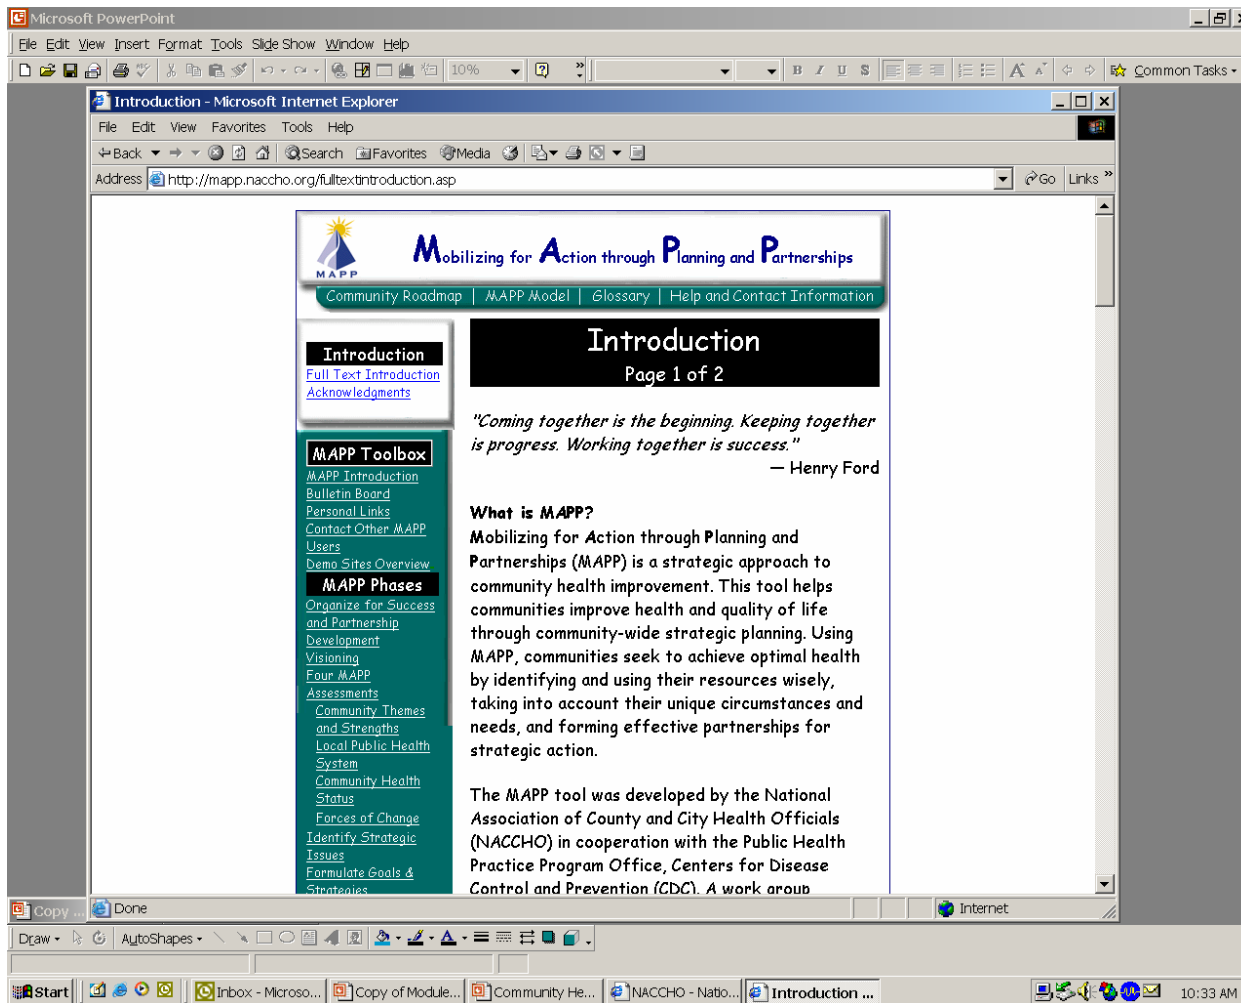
Microsoft PowerPoint

File Edit View Insert Format Tools Slide Show Window Help

10% Common Tasks

Introduction - Microsoft Internet Explorer

File Edit View Favorites Tools Help

Back Search Favorites Media

Address http://mapp.naccho.org/fulltextintroduction.asp Go Links

MAPP

Mobilizing for Action through Planning and Partnerships

Community Roadmap | MAPP Model | Glossary | Help and Contact Information

Introduction
Full Text Introduction
Acknowledgments

MAPP Toolbox
MAPP Introduction
Bulletin Board
Personal Links
Contact Other MAPP Users
Demo Sites Overview

MAPP Phases
Organize for Success and Partnership Development
Visioning
Four MAPP Assessments
Community Themes and Strengths
Local Public Health System
Community Health Status
Forces of Change
Identify Strategic Issues
Formulate Goals & Strategies

Introduction
Page 1 of 2

"Coming together is the beginning. Keeping together is progress. Working together is success."
— Henry Ford

What is MAPP?
Mobilizing for Action through Planning and Partnerships (MAPP) is a strategic approach to community health improvement. This tool helps communities improve health and quality of life through community-wide strategic planning. Using MAPP, communities seek to achieve optimal health by identifying and using their resources wisely, taking into account their unique circumstances and needs, and forming effective partnerships for strategic action.

The MAPP tool was developed by the National Association of County and City Health Officials (NACCHO) in cooperation with the Public Health Practice Program Office, Centers for Disease Control and Prevention (CDC). A work group

Copy ...

Done

Internet

Draw AutoShapes

Start Inbox - Microso... Copy of Module... Community He... NACCHO - Natio... Introduction ... 10:33 AM